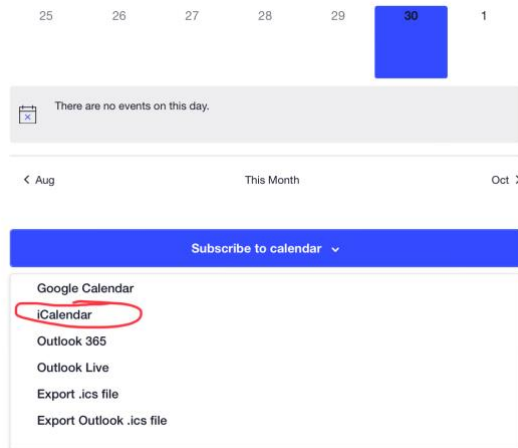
| 25 | 26 | 27 | 28 | 29 | 30 | 1 |
|---|---|---|---|---|---|---|

There are no events on this day.

< Aug

This Month

Oct >

Subscribe to calendar ⌄

Google Calendar

iCalendar

Outlook 365

Outlook Live

Export .ics file

Export Outlook .ics file